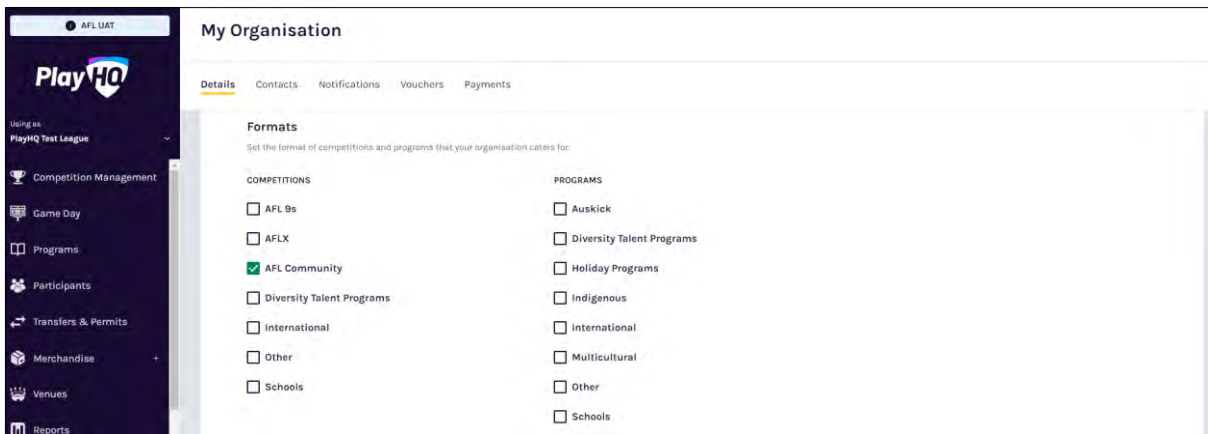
AFL UAT

PlayHQ

Using as
PlayHQ Test League

Competition Management

Game Day

Programs

Participants

Transfers & Permits

Merchandise +

Venues

Reports

My Organisation

Details Contacts Notifications Vouchers Payments

Formats

Set the format of competitions and programs that your organisation caters for.

COMPETITIONS

AFL 9s

AFLX

AFL Community

Diversity Talent Programs

International

Other

Schools

PROGRAMS

Auskick

Diversity Talent Programs

Holiday Programs

Indigenous

International

Multicultural

Other

Schools